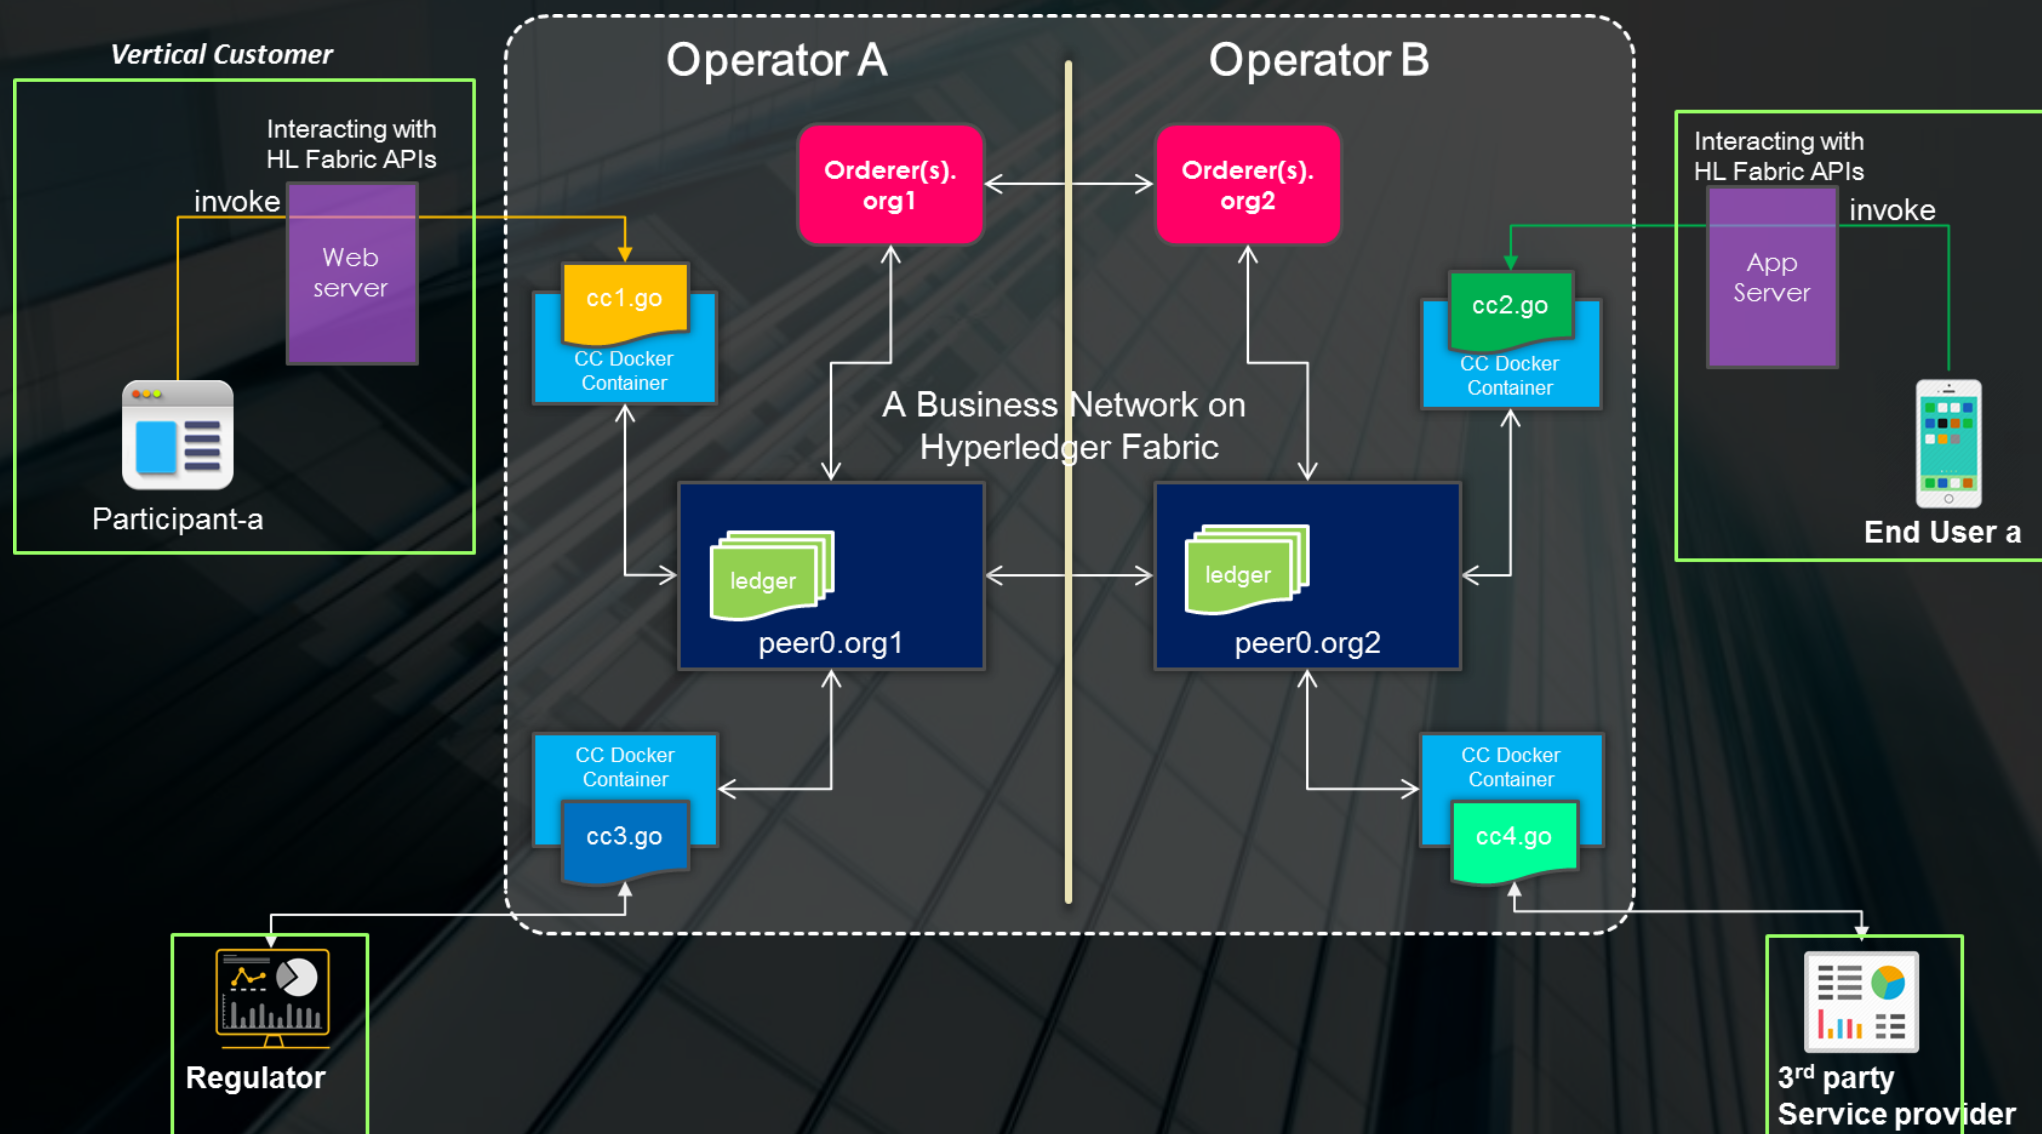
Vertical Customer

Interacting with HL Fabric APIs

invoke

Web server

Participant-a

Operator A

Operator B

Orderer(s). org1

Orderer(s). org2

cc1.go

CC Docker Container

cc2.go

CC Docker Container

A Business Network on Hyperledger Fabric

ledger

peer0.org1

ledger

peer0.org2

Interacting with HL Fabric APIs

invoke

App Server

End User a

CC Docker Container

cc3.go

CC Docker Container

cc4.go

Regulator

3$^{rd}$ party Service provider